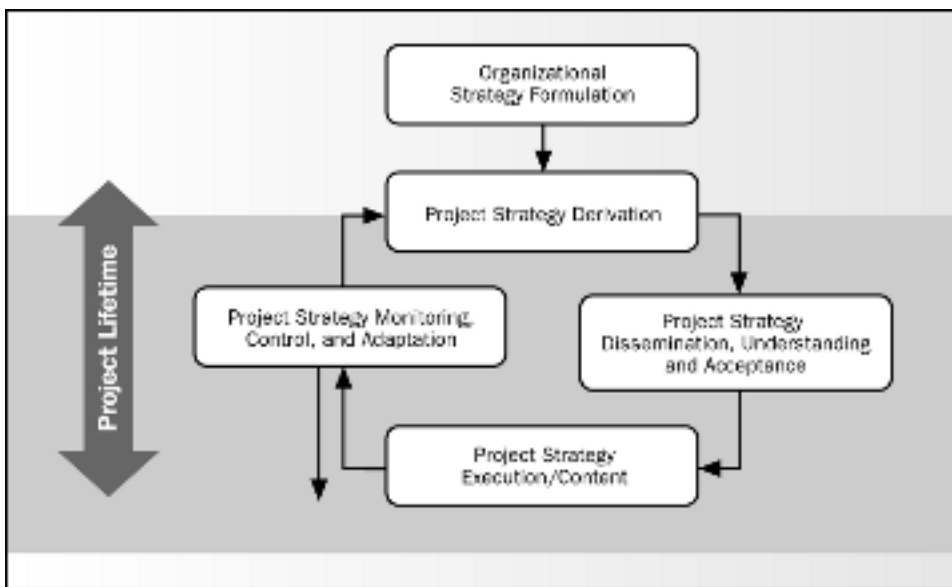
Organizational Strategy Formulation

Project Strategy Derivation

Project Lifetime

Project Strategy Monitoring, Control, and Adaptation

Project Strategy Dissemination, Understanding and Acceptance

Project Strategy Execution/Content